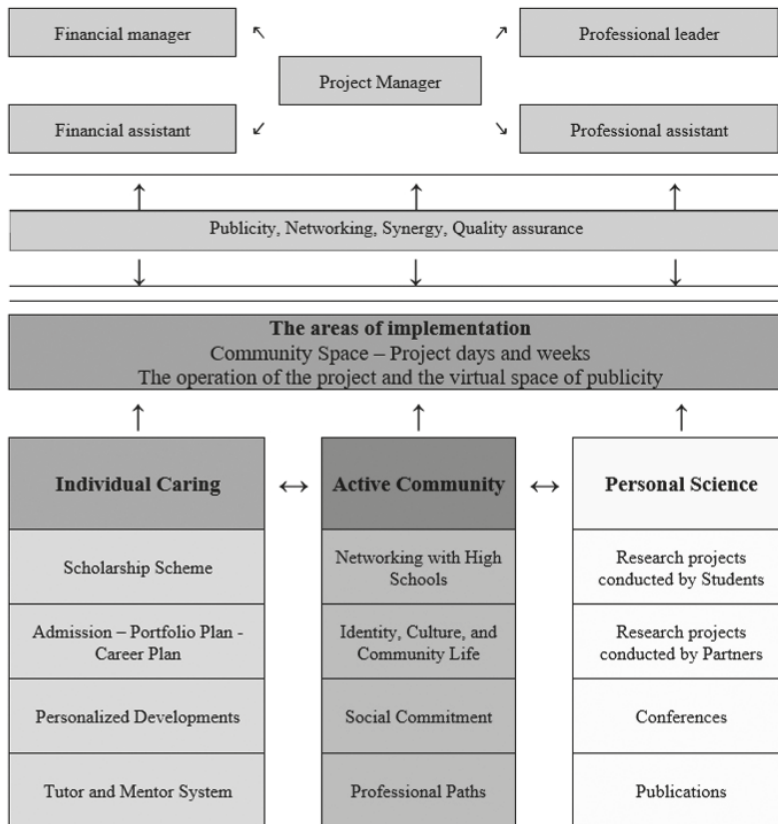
Financial manager

Professional leader

Project Manager

Financial assistant

Professional assistant

Publicity, Networking, Synergy, Quality assurance

**The areas of implementation**
Community Space – Project days and weeks
The operation of the project and the virtual space of publicity

| Individual Caring | Active Community | Personal Science |
|---|---|---|
| Scholarship Scheme | Networking with High Schools | Research projects conducted by Students |
| Admission – Portfolio Plan - Career Plan | Identity, Culture, and Community Life | Research projects conducted by Partners |
| Personalized Developments | Social Commitment | Conferences |
| Tutor and Mentor System | Professional Paths | Publications |